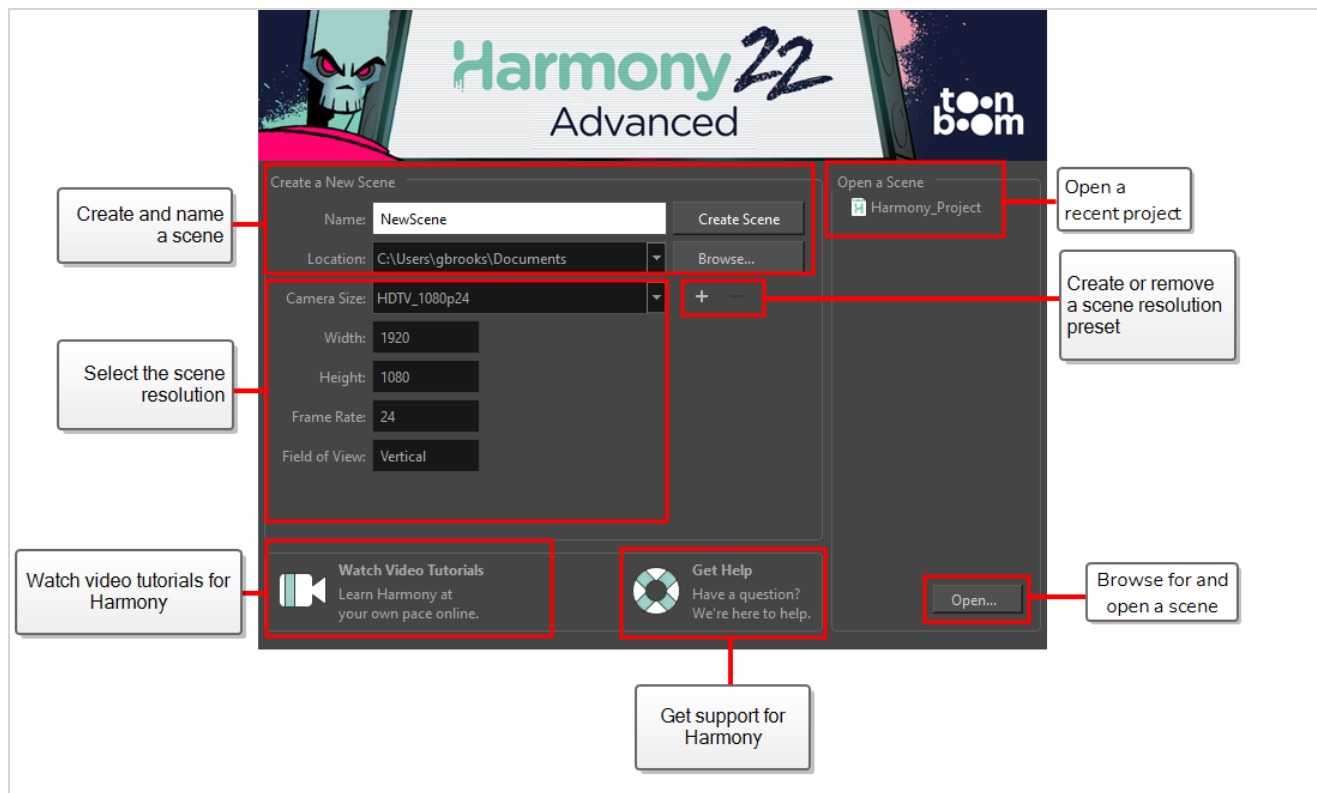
Harmony 22
Advanced

toon boom

Create and name a scene

Create a New Scene

Name: NewScene

Create Scene

Location: C:\Users\gbrooks\Documents

Browse...

Open a Scene

Harmony_Project

Open a recent project

Camera Size: HDTV_1080p24

+ −

Create or remove a scene resolution preset

Select the scene resolution

Width: 1920

Height: 1080

Frame Rate: 24

Field of View: Vertical

Watch video tutorials for Harmony

Watch Video Tutorials
Learn Harmony at your own pace online.

Get Help
Have a question? We're here to help.

Open...

Browse for and open a scene

Get support for Harmony